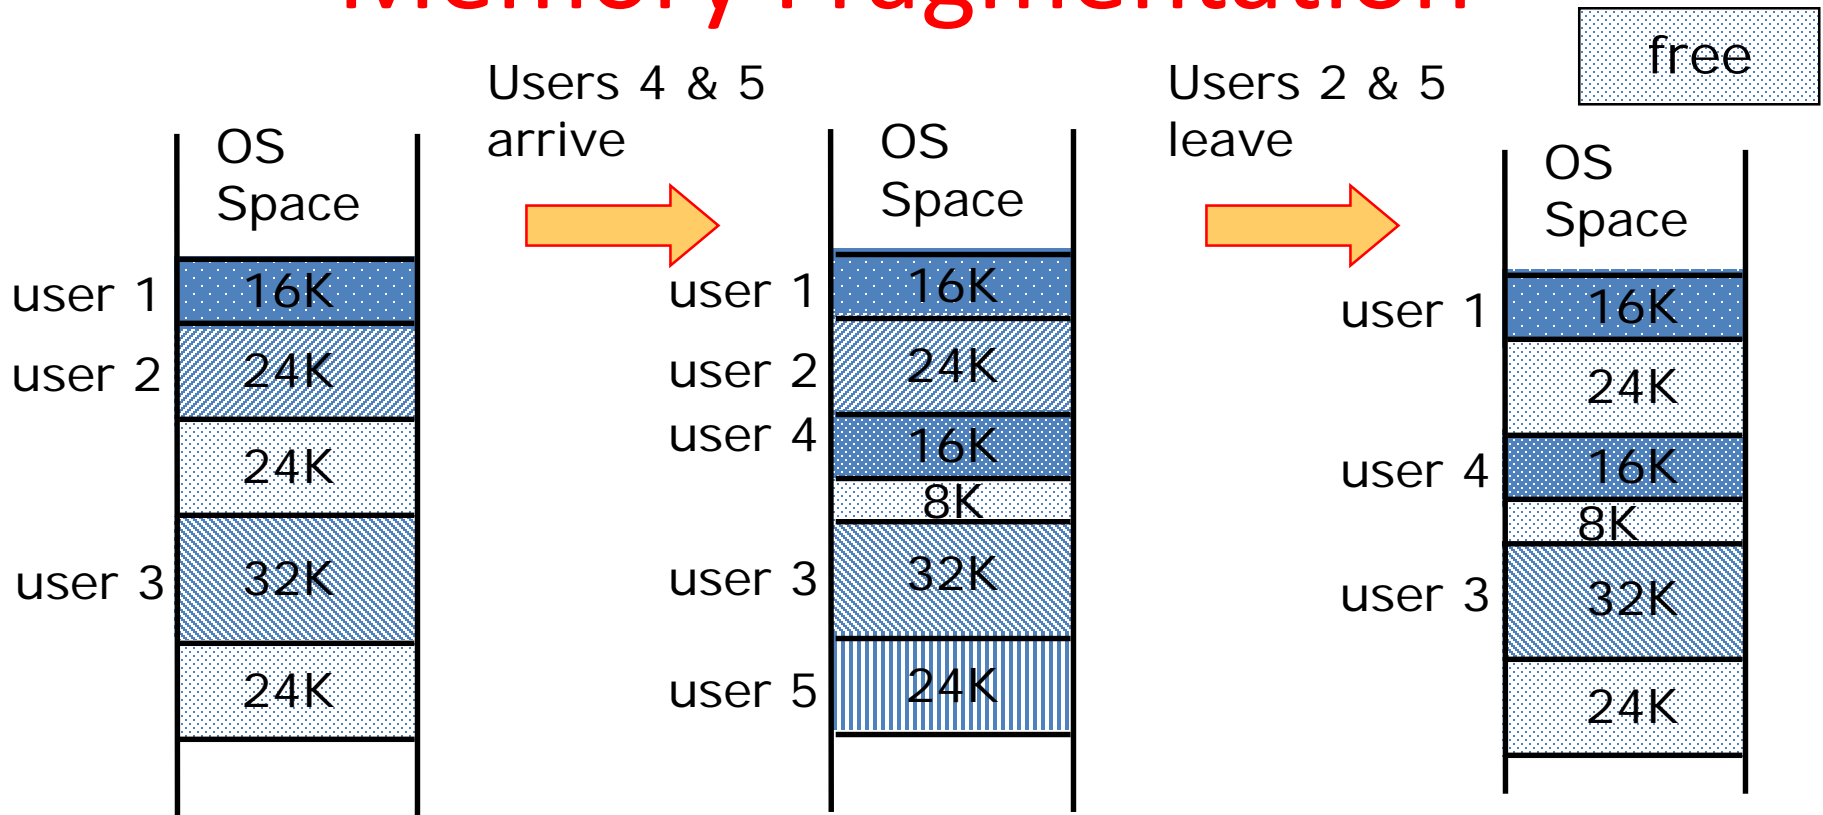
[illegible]

free

OS Space

user 1 16K

user 2 24K

24K

user 3 32K

24K

Users 4 & 5 arrive

OS Space

user 1 16K

user 2 24K

user 4 16K

8K

user 3 32K

user 5 24K

Users 2 & 5 leave

OS Space

user 1 16K

24K

user 4 16K

8K

user 3 32K

24K